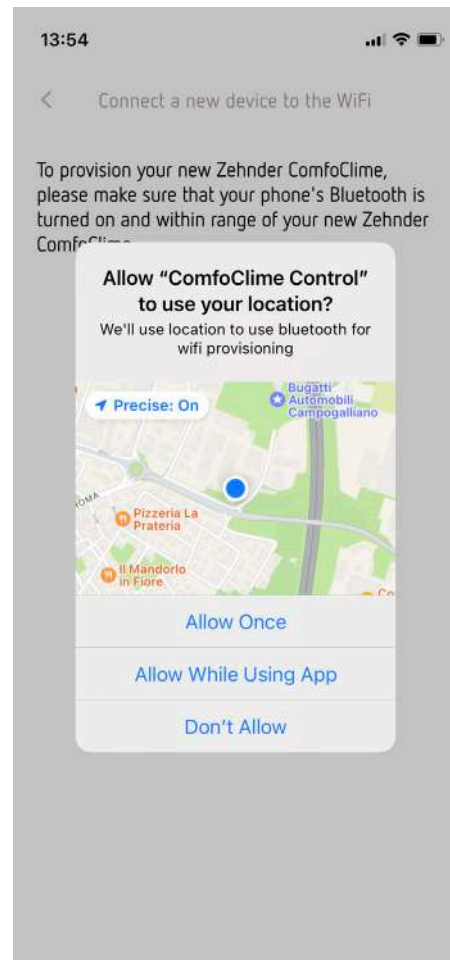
13:54

<

Connect a new device to the WiFi

To provision your new Zehnder ComfoClime, please make sure that your phone's Bluetooth is turned on and within range of your new Zehnder Comf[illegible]

Allow "ComfoClime Control" to use your location?

We'll use location to use bluetooth for wifi provisioning

Precise: On

Bugatti Automobili Campogalliano

Pizzeria La Prateria

Il Mandorlo in Fiore

Allow Once

Allow While Using App

Don't Allow